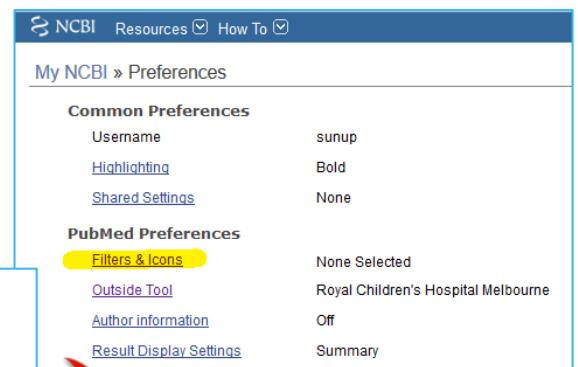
NCBI Resources How To

My NCBI » Preferences

Common Preferences

| | |
|---|---|
| Username | sunup |
| Highlighting | Bold |
| Shared Settings | None |

PubMed Preferences

| | |
|---|---|
| Filters & Icons | None Selected |
| Outside Tool | Royal Children's Hospital Melbourne |
| Author information | Off |
| Result Display Settings | Summary |